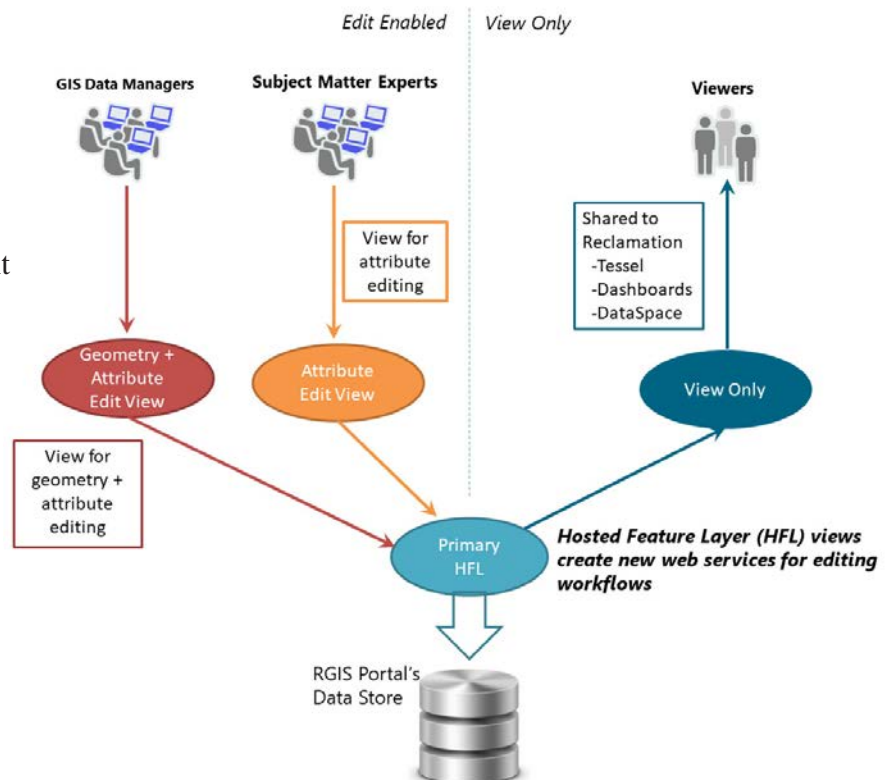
Edit Enabled

View Only

GIS Data Managers

Subject Matter Experts

Viewers

t

View for attribute editing

Shared to Reclamation
-Tessel
-Dashboards
-DataSpace

Geometry + Attribute Edit View

Attribute Edit View

View Only

View for geometry + attribute editing

Primary HFL

Hosted Feature Layer (HFL) views create new web services for editing workflows

RGIS Portal's Data Store